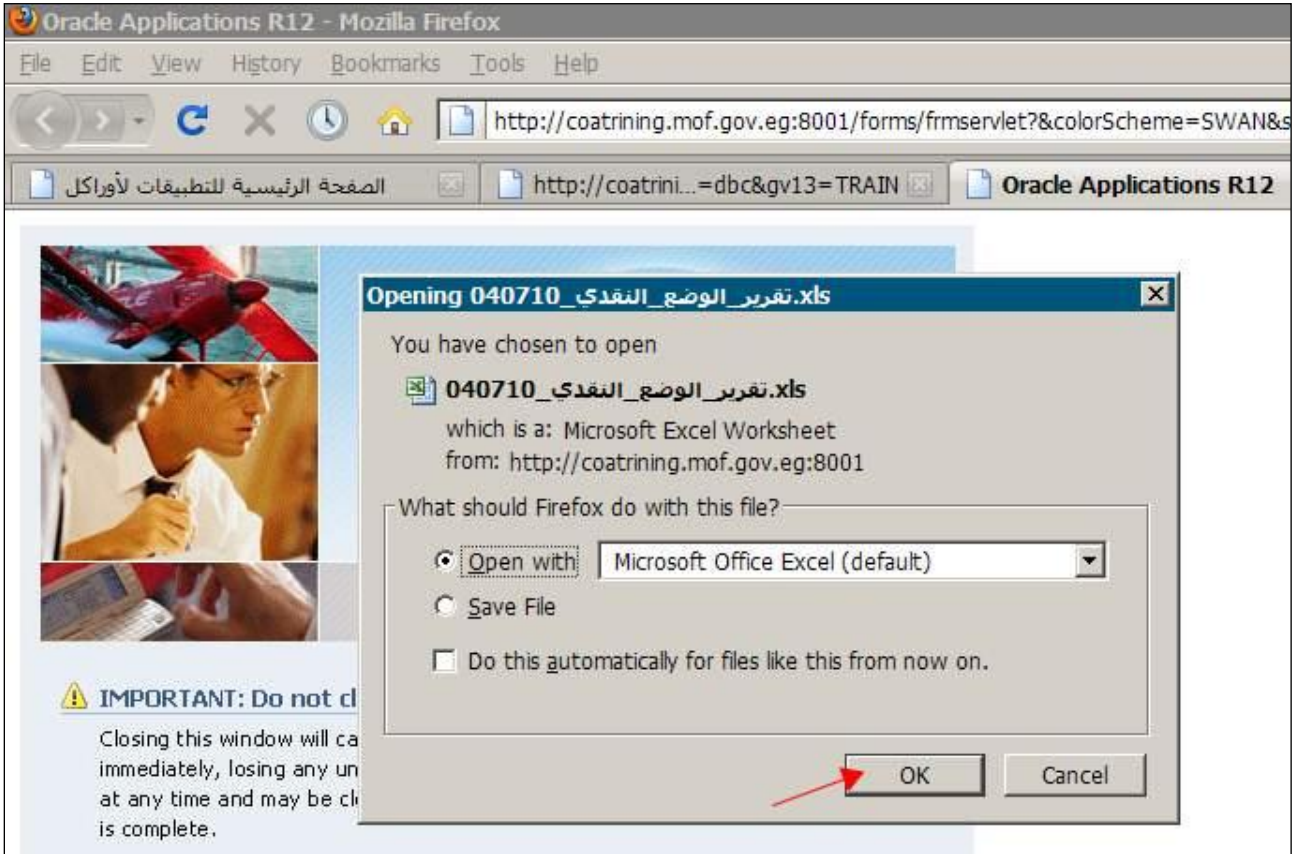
Oracle Applications R12 - Mozilla Firefox

File Edit View History Bookmarks Tools Help

http://coatrining.mof.gov.eg:8001/forms/frmservlet?&colorScheme=SWAN&s

الصفحة الرئيسية للتطبيقات لأوراكل | http://coatrini...=dbc&gv13=TRAIN | Oracle Applications R12

Opening تقرير_الوضع_النقدي_040710.xls

You have chosen to open

تقرير_الوضع_النقدي_040710.xls

which is a: Microsoft Excel Worksheet
from: http://coatrining.mof.gov.eg:8001

What should Firefox do with this file?

Open with Microsoft Office Excel (default)

Save File

Do this automatically for files like this from now on.

OK Cancel

IMPORTANT: Do not cl

Closing this window will ca immediately, losing any un at any time and may be cl is complete.